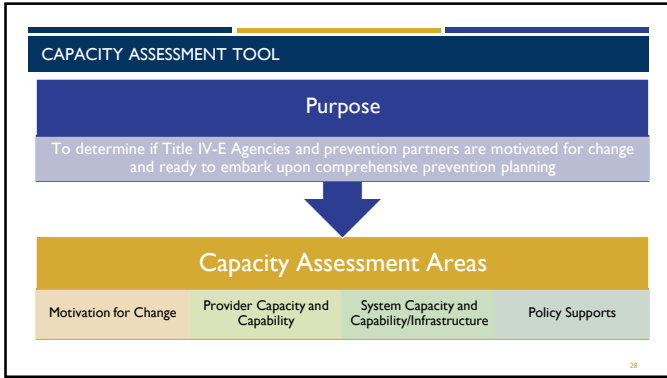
CAPACITY ASSESSMENT TOOL

Purpose

To determine if Title IV-E Agencies and prevention partners are motivated for change and ready to embark upon comprehensive prevention planning

Capacity Assessment Areas

Motivation for Change

Provider Capacity and Capability

System Capacity and Capability/Infrastructure

Policy Supports

28